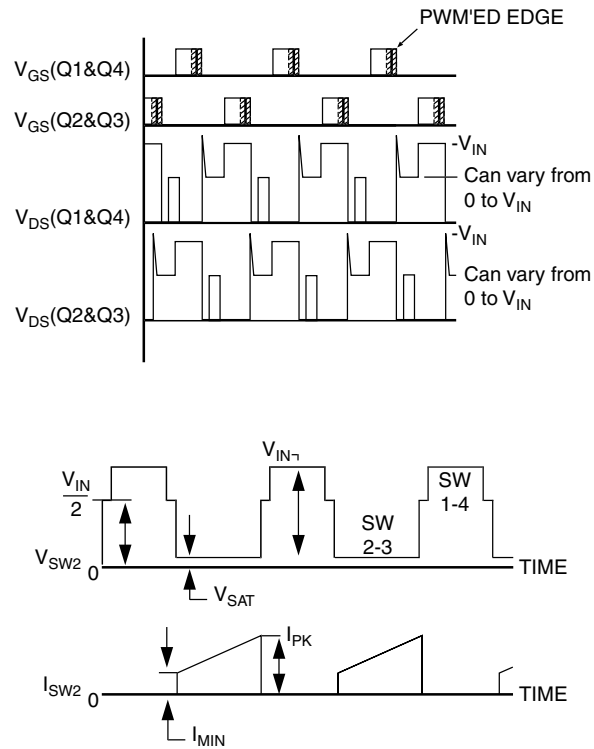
PWM'ED EDGE

$V_{GS}$(Q1&Q4)

$V_{GS}$(Q2&Q3)

-$V_{IN}$

Can vary from 0 to $V_{IN}$

$V_{DS}$(Q1&Q4)

-$V_{IN}$

Can vary from 0 to $V_{IN}$

$V_{DS}$(Q2&Q3)

$\frac{V_{IN}}{2}$

$V_{IN}$

SW 1-4

SW 2-3

$V_{SW2}$ 0

TIME

$V_{SAT}$

$I_{PK}$

$I_{SW2}$ 0

TIME

$I_{MIN}$